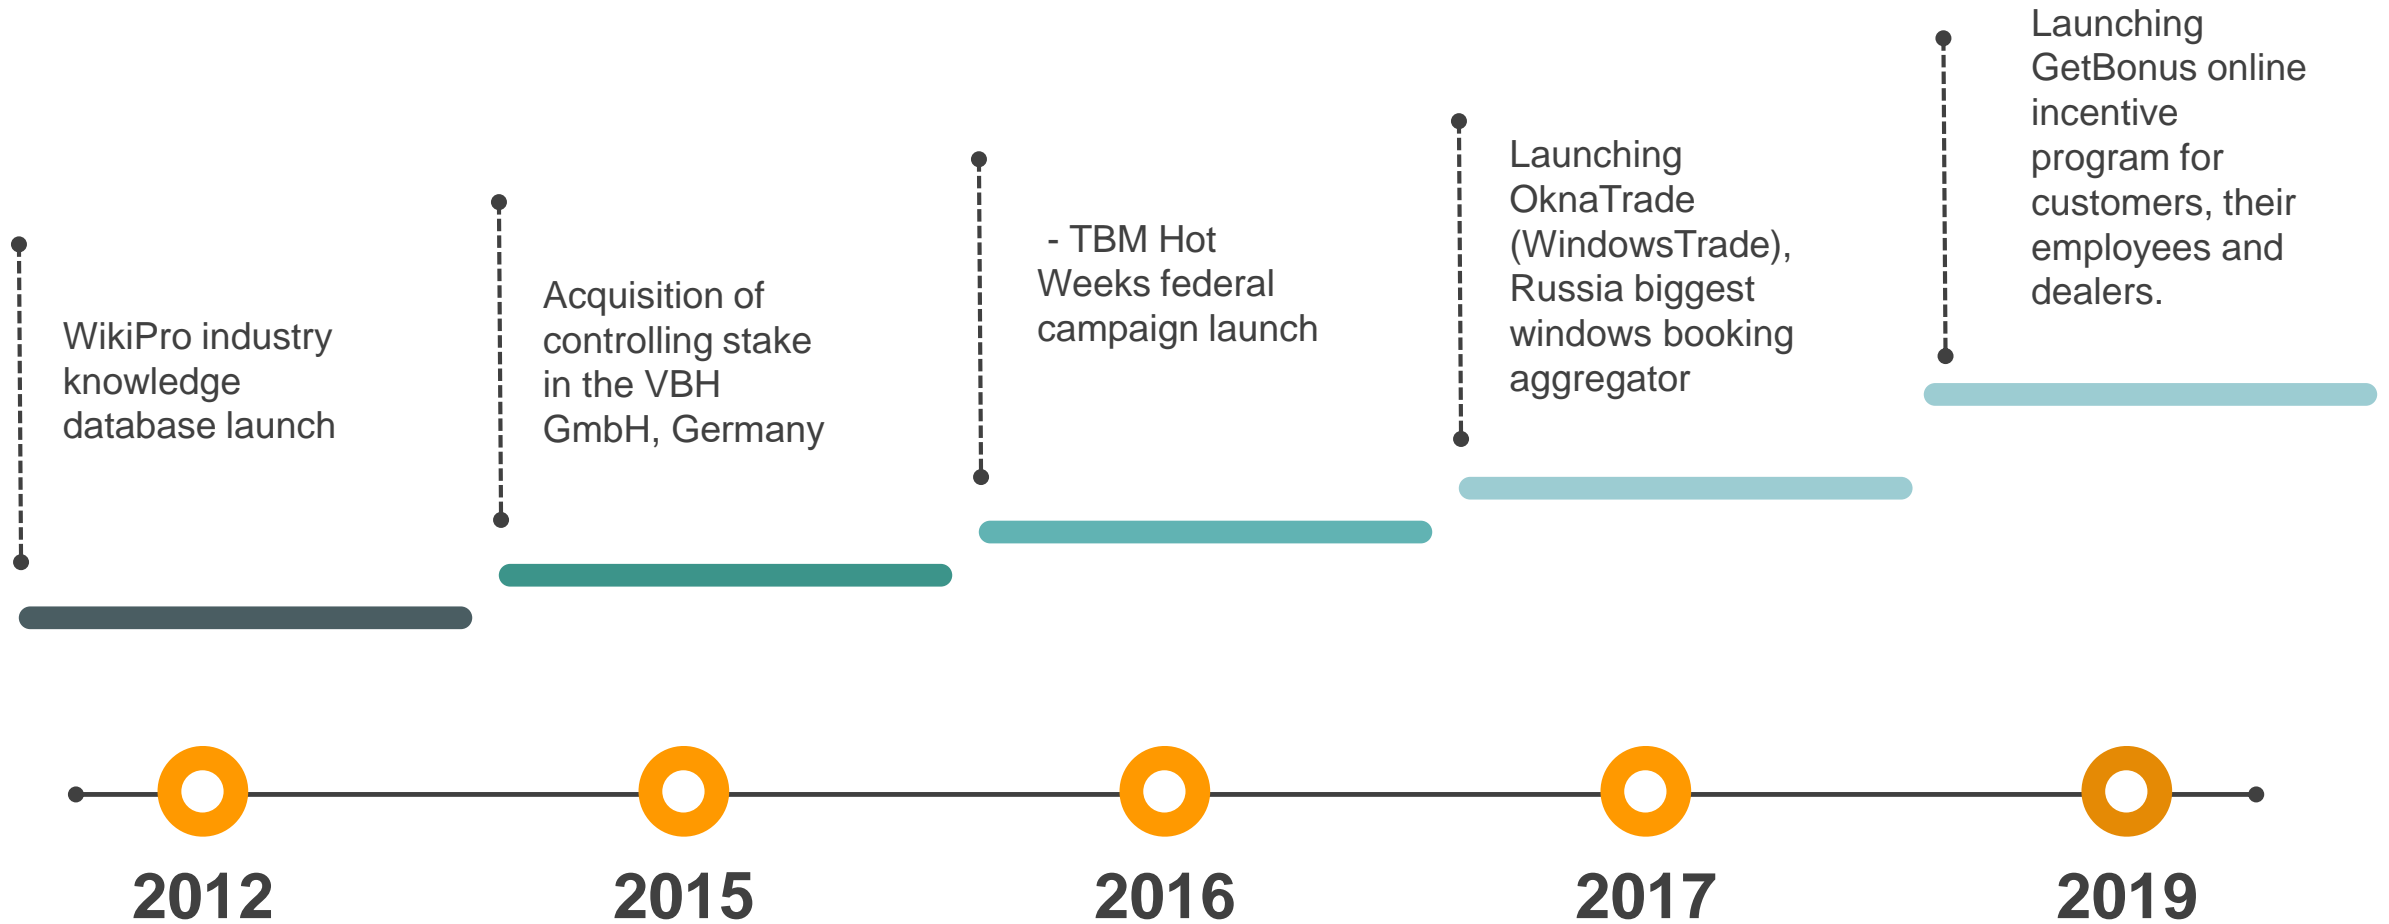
WikiPro industry knowledge database launch

Acquisition of controlling stake in the VBH GmbH, Germany

- TBM Hot Weeks federal campaign launch

Launching OknaTrade (WindowsTrade), Russia biggest windows booking aggregator

Launching GetBonus online incentive program for customers, their employees and dealers.

2012

2015

2016

2017

2019